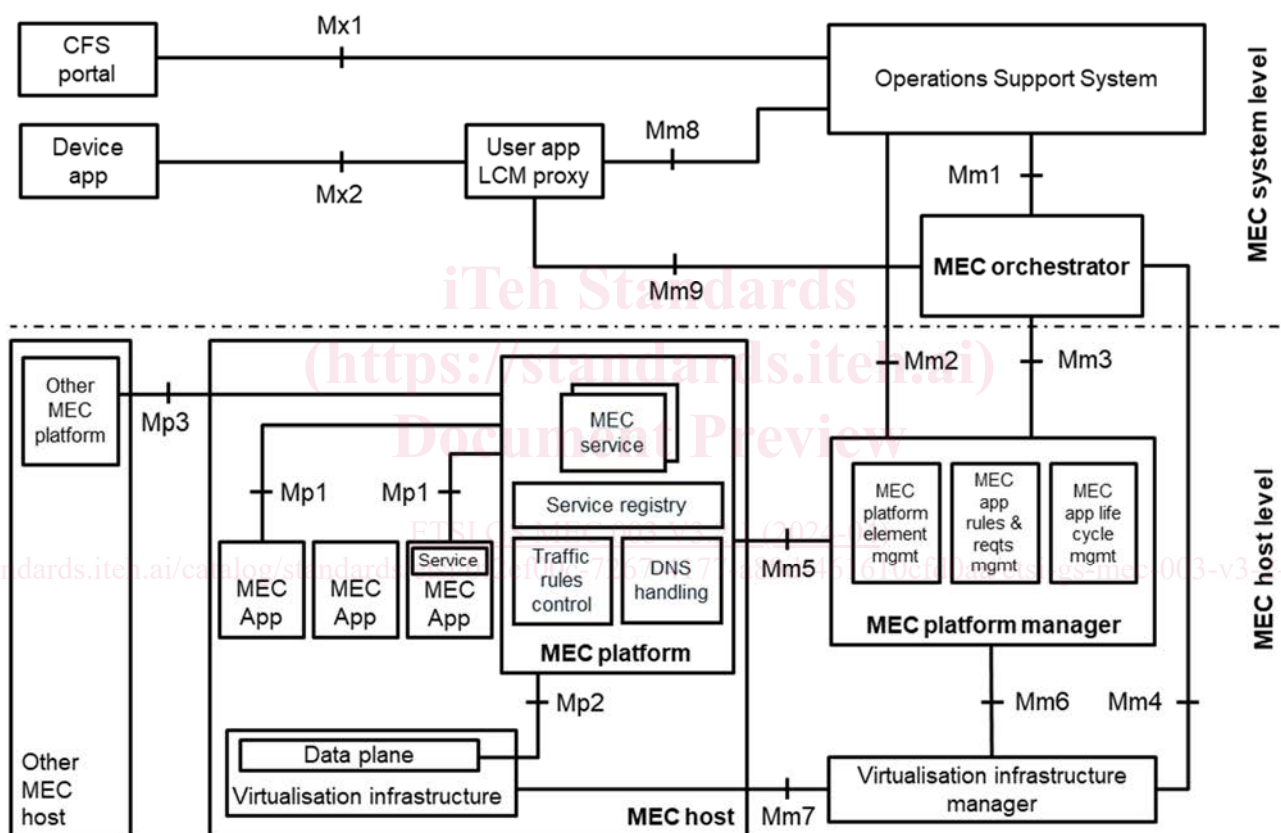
CFS portal

Mx1

Operations Support System

MEC system level

Device app

Mx2

User app LCM proxy

Mm8

Mm1

Mm9

MEC orchestrator

iTeh Standards
(https://standards.iteh.ai)
Document Preview

Other MEC platform

Mp3

Mm2

Mm3

MEC service

Mp1

Mp1

Service registry

ETSI GS MEC 003 V3.2.1 (2024-04)
https://standards.iteh.ai/catalog/standards/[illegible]/etsi-gs-mec-003-v3-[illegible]

MEC platform element mgmt

MEC app rules & reqts mgmt

MEC app life cycle mgmt

MEC host level

MEC App

MEC App

Service

MEC App

Traffic rules control

DNS handling

Mm5

MEC platform manager

MEC platform

Mp2

Mm6

Mm4

Data plane

Virtualisation infrastructure

Other MEC host

MEC host

Mm7

Virtualisation infrastructure manager